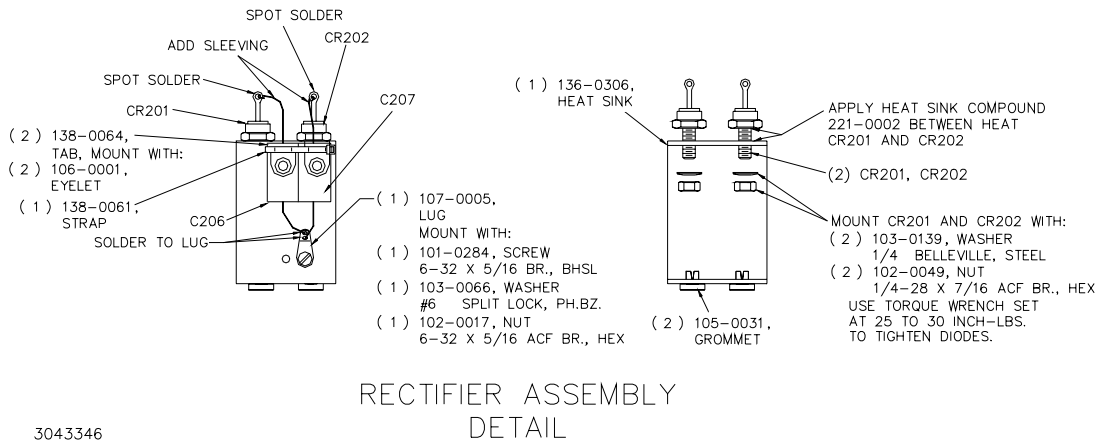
SPOT SOLDER

ADD SLEEVING

CR202

SPOT SOLDER

CR201

C207

(2) 138-0064, TAB, MOUNT WITH:
(2) 106-0001, EYELET
(1) 138-0061, STRAP

C206

SOLDER TO LUG

(1) 107-0005, LUG
MOUNT WITH:
(1) 101-0284, SCREW
6-32 X 5/16 BR., BHSL
(1) 103-0066, WASHER
#6 SPLIT LOCK, PH.BZ.
(1) 102-0017, NUT
6-32 X 5/16 ACF BR., HEX

(1) 136-0306, HEAT SINK

APPLY HEAT SINK COMPOUND
221-0002 BETWEEN HEAT
CR201 AND CR202

(2) CR201, CR202

MOUNT CR201 AND CR202 WITH:
(2) 103-0139, WASHER
1/4 BELLEVILLE, STEEL
(2) 102-0049, NUT
1/4-28 X 7/16 ACF BR., HEX
USE TORQUE WRENCH SET
AT 25 TO 30 INCH-LBS.
TO TIGHTEN DIODES.

(2) 105-0031, GROMMET

RECTIFIER ASSEMBLY
DETAIL

3043346